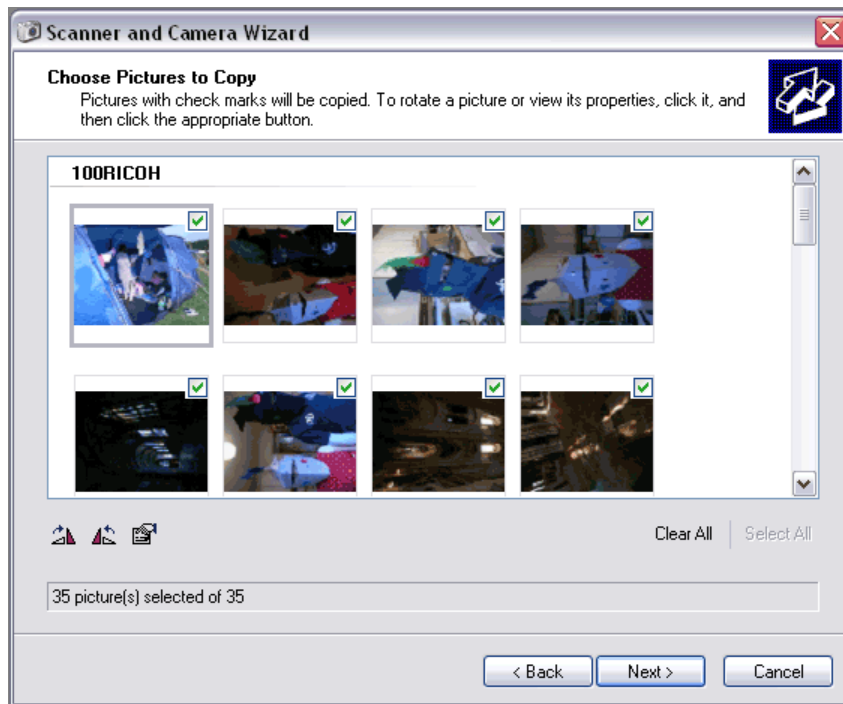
Scanner and Camera Wizard

Choose Pictures to Copy
Pictures with check marks will be copied. To rotate a picture or view its properties, click it, and then click the appropriate button.

100RICOH

Clear All
Select All

35 picture(s) selected of 35

< Back
Next >
Cancel